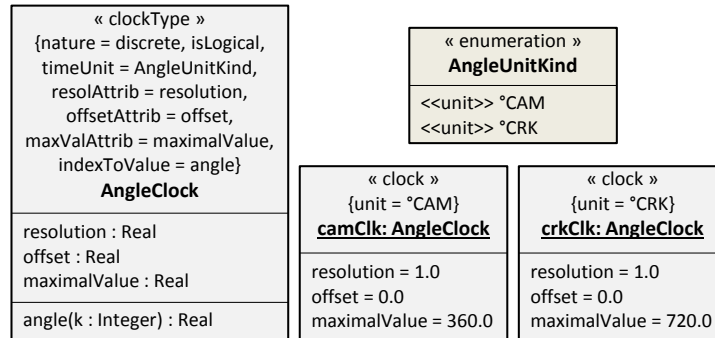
« clockType »
{nature = discrete, isLogical, timeUnit = AngleUnitKind, resolAttrib = resolution, offsetAttrib = offset, maxValAttrib = maximalValue, indexToValue = angle}
**AngleClock**

resolution : Real
offset : Real
maximalValue : Real

angle(k : Integer) : Real

« enumeration »
**AngleUnitKind**

<<unit>> °CAM
<<unit>> °CRK

« clock »
{unit = °CAM}
**camClk: AngleClock**

resolution = 1.0
offset = 0.0
maximalValue = 360.0

« clock »
{unit = °CRK}
**crkClk: AngleClock**

resolution = 1.0
offset = 0.0
maximalValue = 720.0